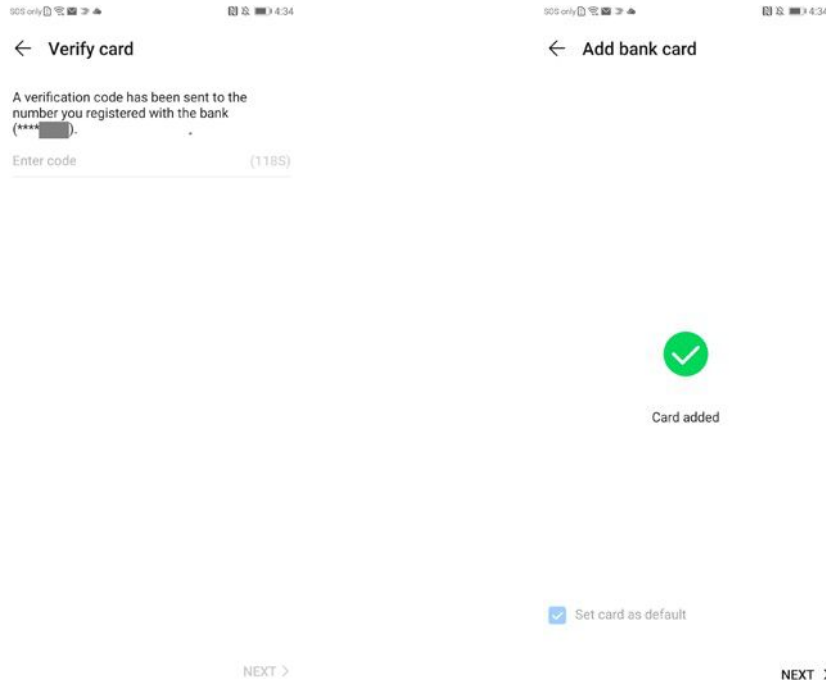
SOS only 4:34

← Verify card

A verification code has been sent to the number you registered with the bank (****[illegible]).

Enter code (118S)

NEXT >

SOS only 4:34

← Add bank card

Card added

Set card as default

NEXT >